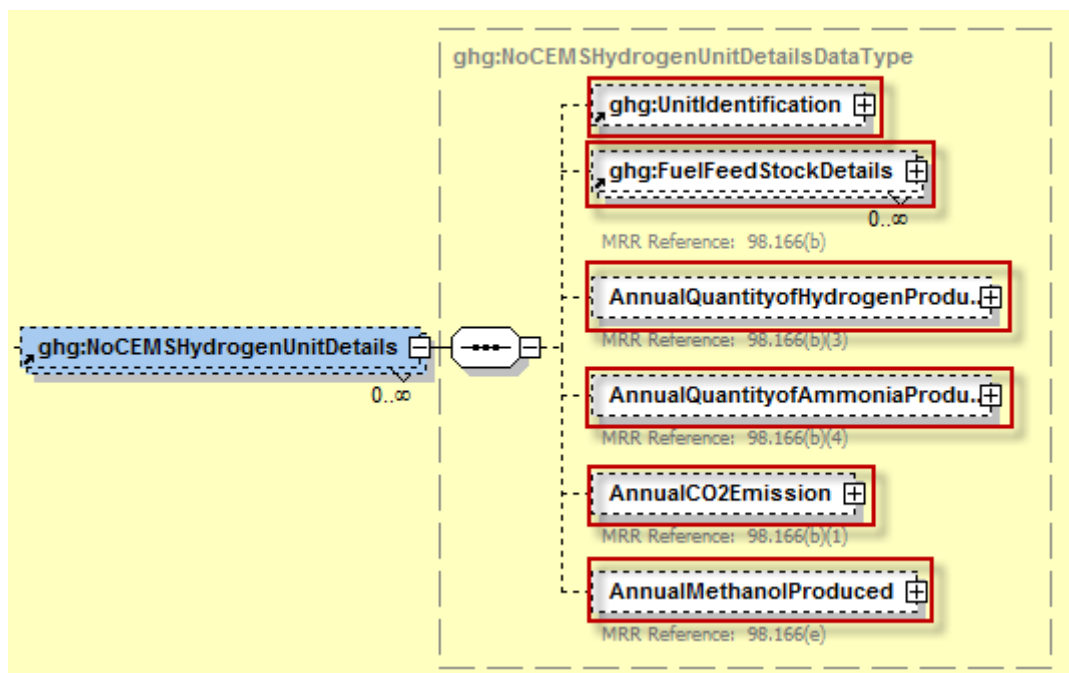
ghg:NoCEMSHydrogenUnitDetailsDataType

ghg:NoCEMSHydrogenUnitDetails

0..∞

ghg:UnitIdentification

ghg:FuelFeedStockDetails

0..∞

MRR Reference: 98.166(b)

AnnualQuantityofHydrogenProdu..

MRR Reference: 98.166(b)(3)

AnnualQuantityofAmmoniaProdu..

MRR Reference: 98.166(b)(4)

AnnualCO2Emission

MRR Reference: 98.166(b)(1)

AnnualMethanolProduced

MRR Reference: 98.166(e)